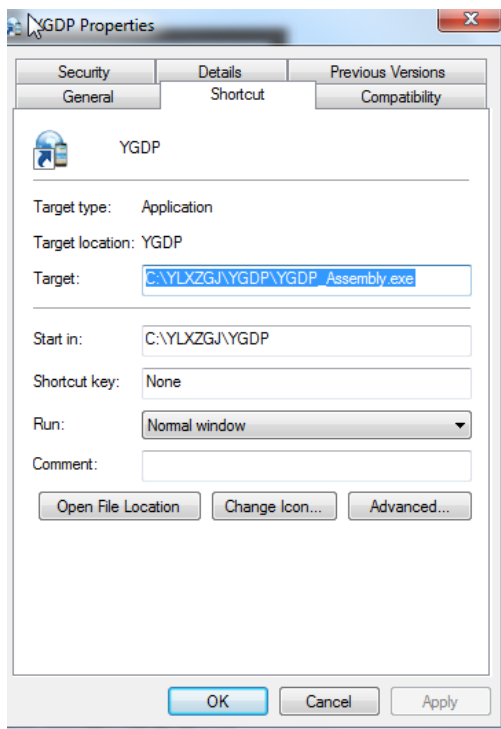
YGDP Properties

Security | Details | Previous Versions
General | Shortcut | Compatibility

YGDP

Target type: Application

Target location: YGDP

Target: C:\YLXZGJ\YGDP\YGDP_Assembly.exe

Start in: C:\YLXZGJ\YGDP

Shortcut key: None

Run: Normal window

Comment:

Open File Location | Change Icon... | Advanced...

OK | Cancel | Apply